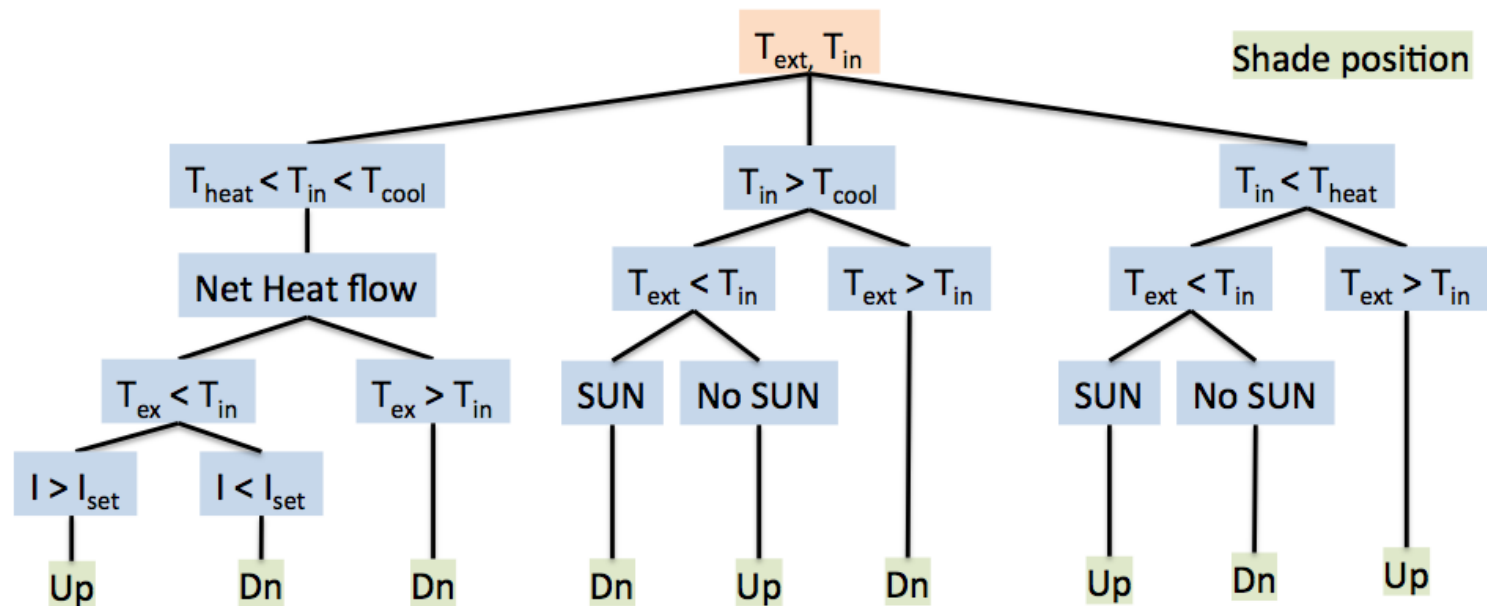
$T_{ext,}$ $T_{in}$

Shade position

$T_{heat} < T_{in} < T_{cool}$

$T_{in} > T_{cool}$

$T_{in} < T_{heat}$

Net Heat flow

$T_{ext} < T_{in}$

$T_{ext} > T_{in}$

$T_{ext} < T_{in}$

$T_{ext} > T_{in}$

$T_{ex} < T_{in}$

$T_{ex} > T_{in}$

SUN

No SUN

SUN

No SUN

$I > I_{set}$

$I < I_{set}$

Up

Dn

Dn

Dn

Up

Dn

Up

Dn

Up